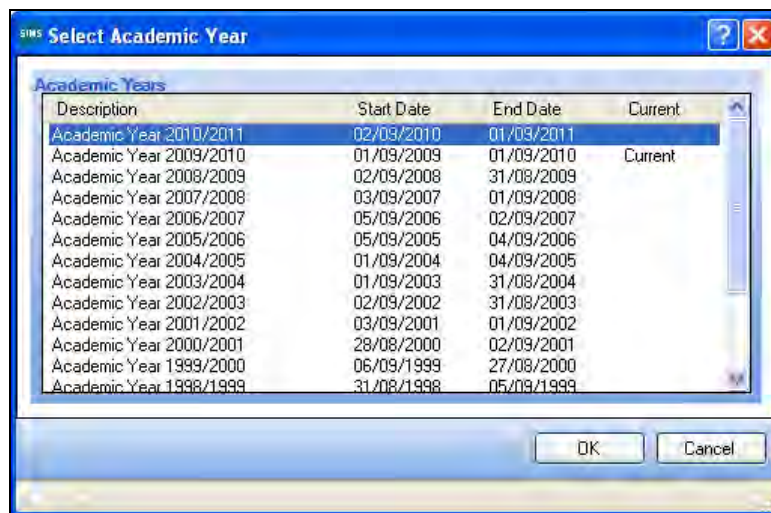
SIMS Select Academic Year

Academic Years

| Description | Start Date | End Date | Current |
|---|---|---|---|
| Academic Year 2010/2011 | 02/09/2010 | 01/09/2011 | |
| Academic Year 2009/2010 | 01/09/2009 | 01/09/2010 | Current |
| Academic Year 2008/2009 | 02/09/2008 | 31/08/2009 | |
| Academic Year 2007/2008 | 03/09/2007 | 01/09/2008 | |
| Academic Year 2006/2007 | 05/09/2006 | 02/09/2007 | |
| Academic Year 2005/2006 | 05/09/2005 | 04/09/2006 | |
| Academic Year 2004/2005 | 01/09/2004 | 04/09/2005 | |
| Academic Year 2003/2004 | 01/09/2003 | 31/08/2004 | |
| Academic Year 2002/2003 | 02/09/2002 | 31/08/2003 | |
| Academic Year 2001/2002 | 03/09/2001 | 01/09/2002 | |
| Academic Year 2000/2001 | 28/08/2000 | 02/09/2001 | |
| Academic Year 1999/2000 | 06/09/1999 | 27/08/2000 | |
| Academic Year 1998/1999 | 31/08/1998 | 05/09/1999 | |

OK Cancel